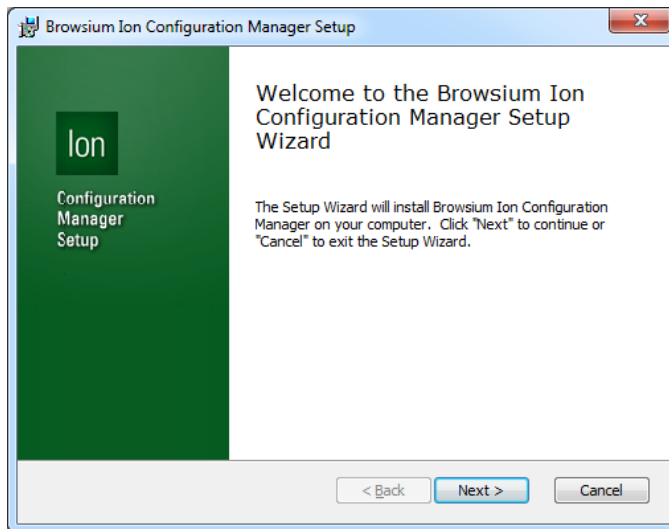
Browsium Ion Configuration Manager Setup

Ion

Configuration Manager Setup

Welcome to the Browsium Ion Configuration Manager Setup Wizard

The Setup Wizard will install Browsium Ion Configuration Manager on your computer. Click "Next" to continue or "Cancel" to exit the Setup Wizard.

< Back

Next >

Cancel